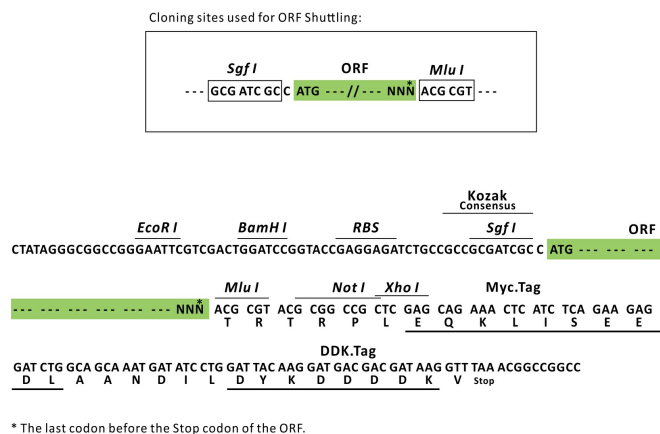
Cloning sites used for ORF Shuttling:

Sgf I ORF Mlu I
--- GCG ATC GC C ATG ---//--- NNN* ACG CGT ---

Kozak Consensus

EcoR I BamH I RBS Sgf I ORF

CTATAGGGCGGCCGGGAATTCGTCGACTGGATCCGGTACCGAGGAGATCTGCCGCCGCGATCGC C ATG --- --- ---

Mlu I Not I Xho I Myc.Tag

--- --- --- --- --- --- NNN* ACG CGT ACG CGG CCG CTC GAG CAG AAA CTC ATC TCA GAA GAG
T R T R P L E Q K L I S E E

DDK.Tag

GAT CTG GCA GCA AAT GAT ATC CTG GAT TAC AAG GAT GAC GAC GAT AAG GTT TAA ACGGCCGGCC
D L A A N D I L D Y K D D D D K V Stop

* The last codon before the Stop codon of the ORF.